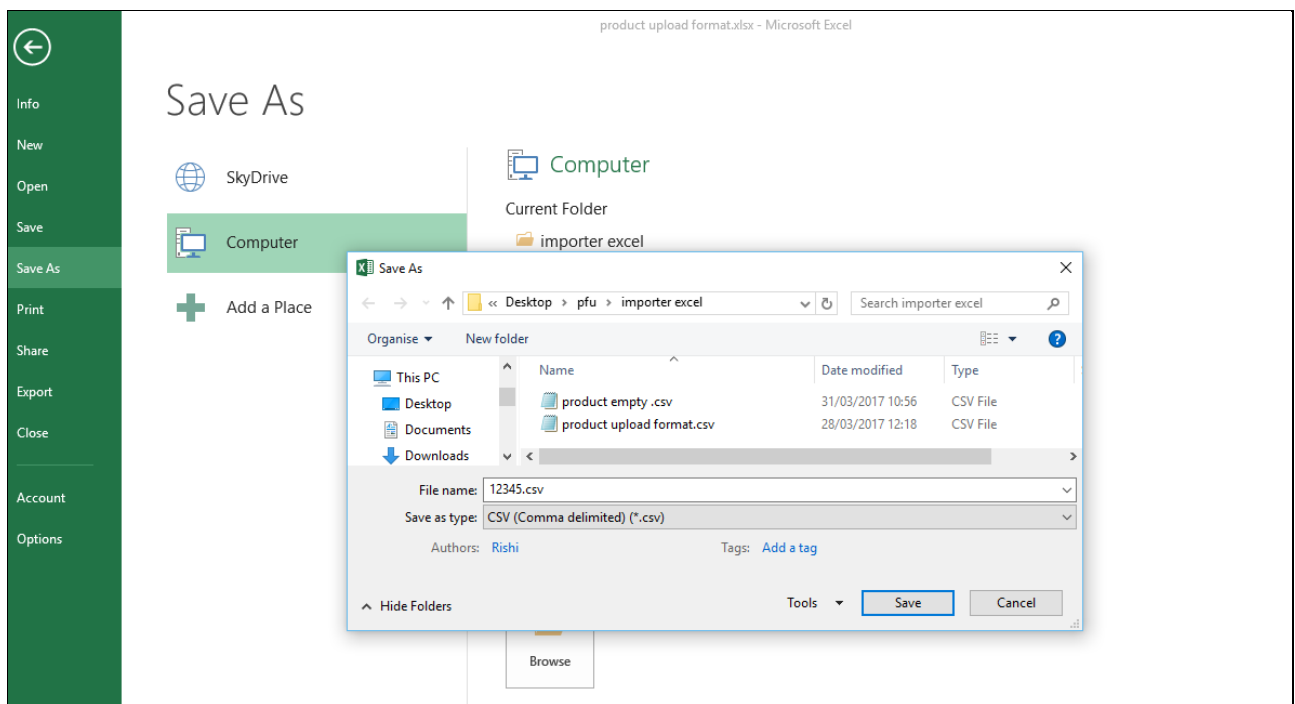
product upload format.xlsx - Microsoft Excel

Info
New
Open
Save
Save As
Print
Share
Export
Close
Account
Options

Save As

SkyDrive
Computer
Add a Place

Computer
Current Folder
importer excel

Save As
« Desktop › pfu › importer excel
Search importer excel
Organise ▾
New folder

This PC
Desktop
Documents
Downloads

| Name | Date modified | Type |
|---|---|---|
| product empty .csv | 31/03/2017 10:56 | CSV File |
| product upload format.csv | 28/03/2017 12:18 | CSV File |

File name: 12345.csv
Save as type: CSV (Comma delimited) (*.csv)
Authors: Rishi
Tags: Add a tag

Hide Folders
Tools ▾
Save
Cancel

Browse